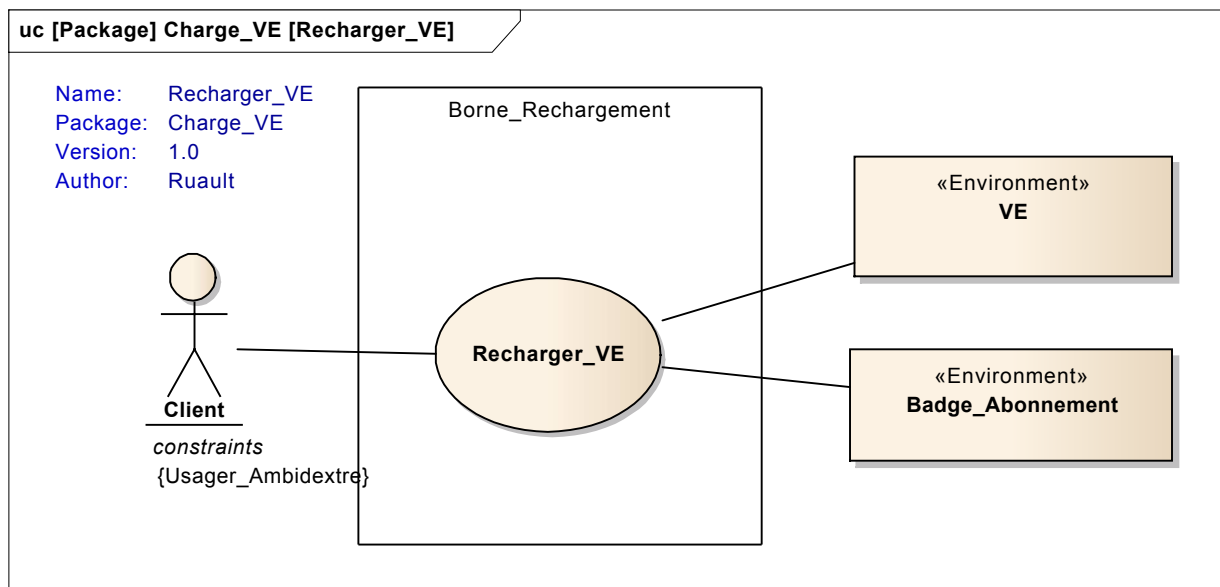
uc [Package] Charge_VE [Recharger_VE]

Name: Recharger_VE
Package: Charge_VE
Version: 1.0
Author: Ruault

Borne_Rechargement

«Environment»
VE

Recharger_VE

«Environment»
Badge_Abonnement

Client
constraints
{Usager_Ambidextre}